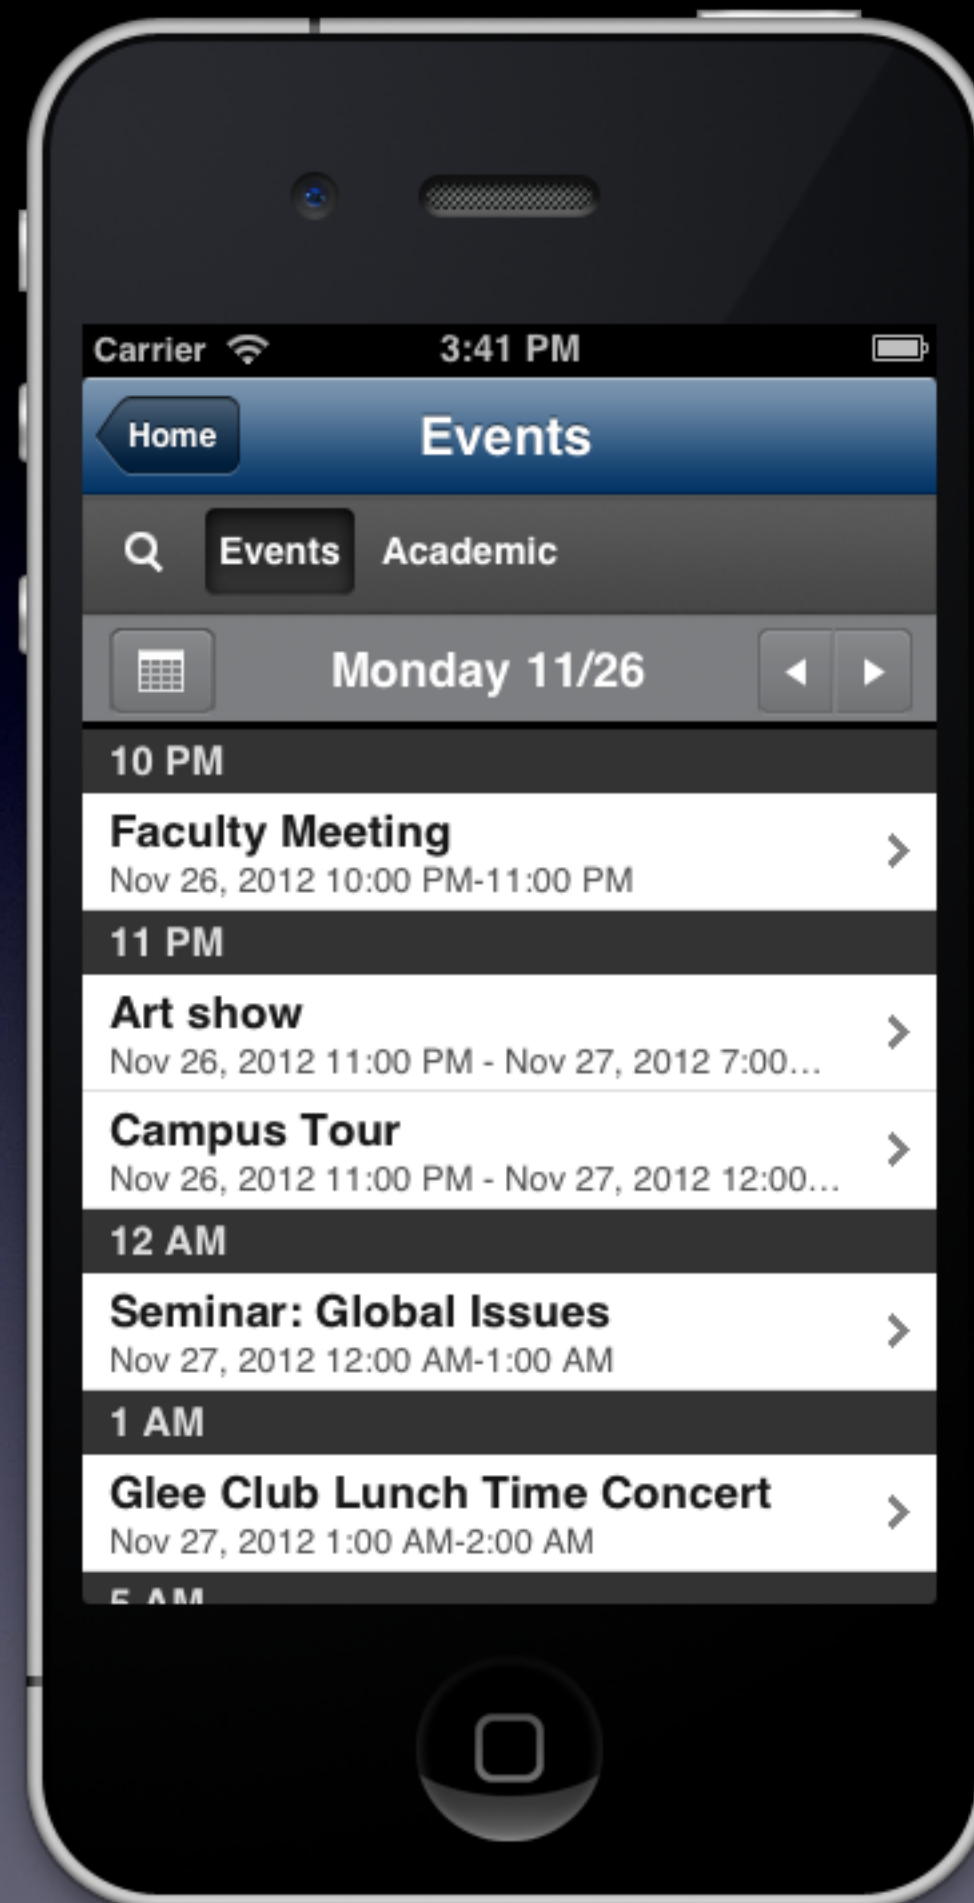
Carrier 3:41 PM

Home Events

Events Academic

Monday 11/26

10 PM

Faculty Meeting
Nov 26, 2012 10:00 PM-11:00 PM

11 PM

Art show
Nov 26, 2012 11:00 PM - Nov 27, 2012 7:00...

Campus Tour
Nov 26, 2012 11:00 PM - Nov 27, 2012 12:00...

12 AM

Seminar: Global Issues
Nov 27, 2012 12:00 AM-1:00 AM

1 AM

Glee Club Lunch Time Concert
Nov 27, 2012 1:00 AM-2:00 AM

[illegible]